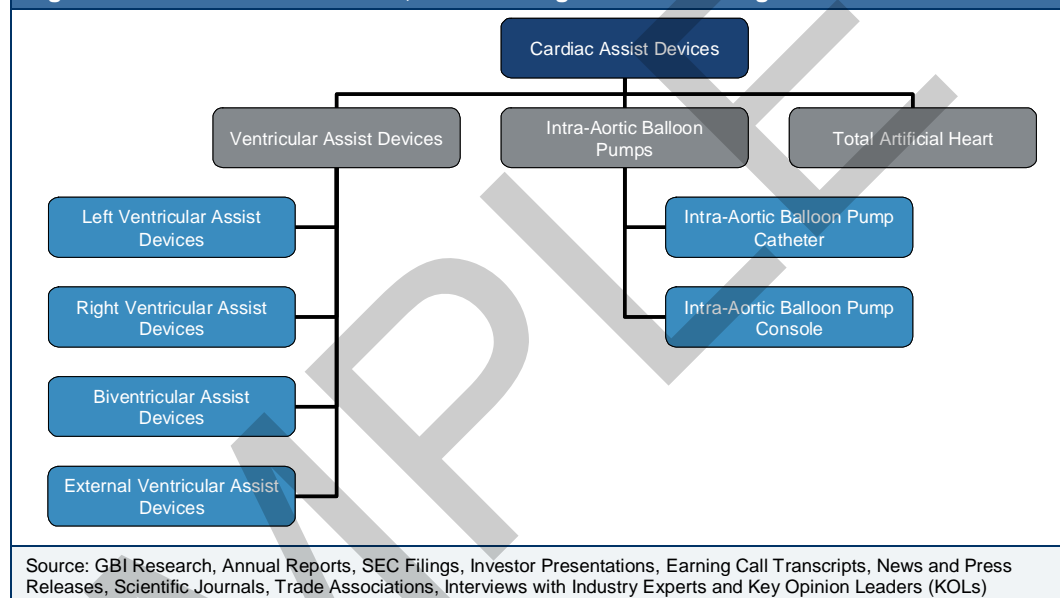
Cardiac Assist Devices

Ventricular Assist Devices

Intra-Aortic Balloon Pumps

Total Artificial Heart

Left Ventricular Assist Devices

Right Ventricular Assist Devices

Biventricular Assist Devices

External Ventricular Assist Devices

Intra-Aortic Balloon Pump Catheter

Intra-Aortic Balloon Pump Console

Source: GBI Research, Annual Reports, SEC Filings, Investor Presentations, Earning Call Transcripts, News and Press Releases, Scientific Journals, Trade Associations, Interviews with Industry Experts and Key Opinion Leaders (KOLs)